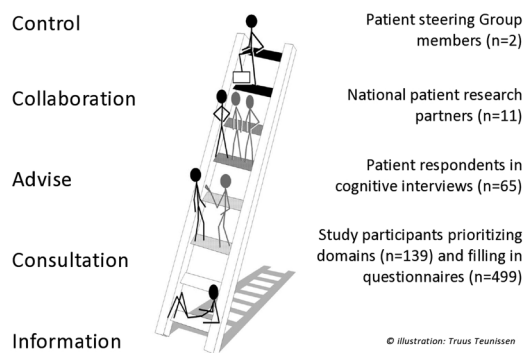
Control

Patient steering Group members (n=2)

Collaboration

National patient research partners (n=11)

Advise

Patient respondents in cognitive interviews (n=65)

Consultation

Study participants prioritizing domains (n=139) and filling in questionnaires (n=499)

Information

© illustration: Truus Teunissen